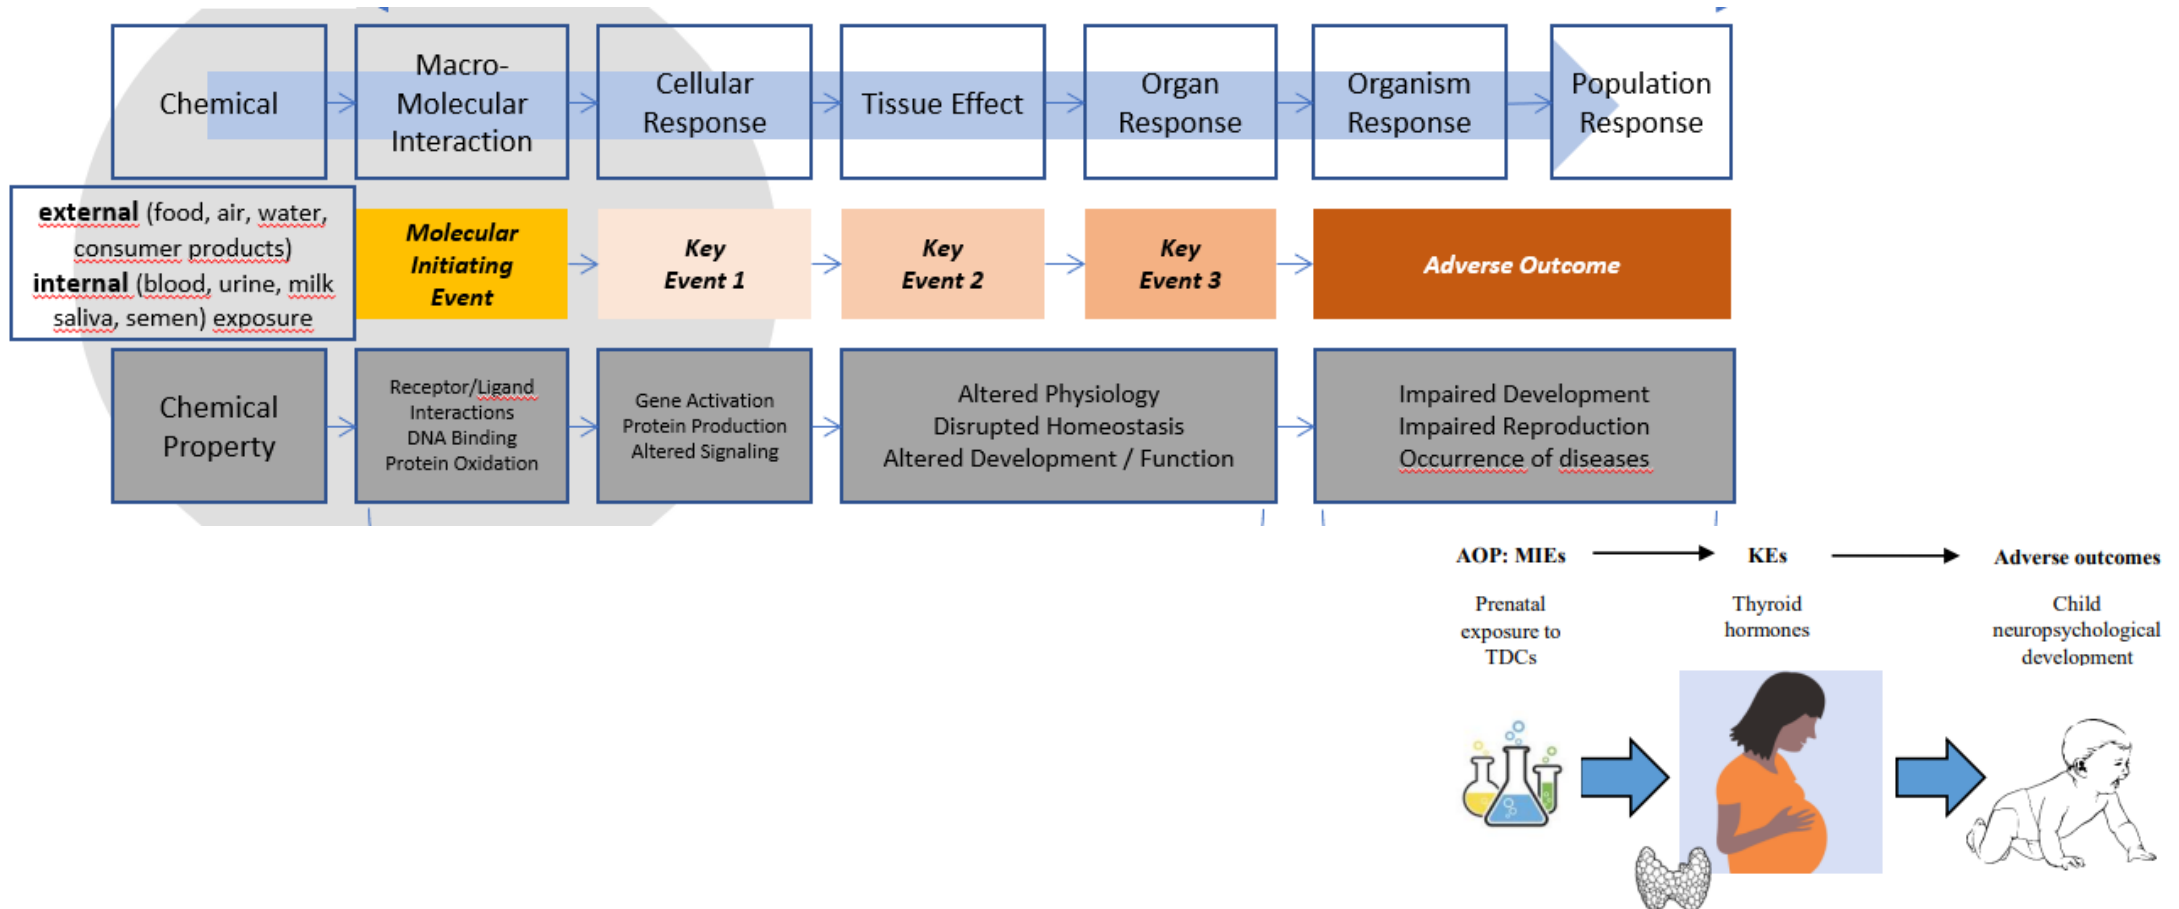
Chemical

Macro-Molecular Interaction

Cellular Response

Tissue Effect

Organ Response

Organism Response

Population Response

**external** (food, air, water, consumer products) **internal** (blood, urine, milk saliva, semen) exposure

Molecular Initiating Event

Key Event 1

Key Event 2

Key Event 3

Adverse Outcome

Chemical Property

Receptor/Ligand Interactions DNA Binding Protein Oxidation

Gene Activation Protein Production Altered Signaling

Altered Physiology Disrupted Homeostasis Altered Development / Function

Impaired Development Impaired Reproduction Occurrence of diseases

AOP: MIEs

KEs

Adverse outcomes

Prenatal exposure to TDCs

Thyroid hormones

Child neuropsychological development